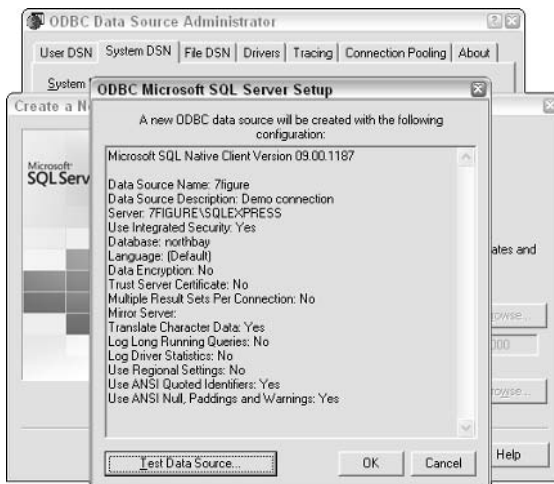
ODBC Data Source Administrator

User DSN | System DSN | File DSN | Drivers | Tracing | Connection Pooling | About

System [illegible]

Create a N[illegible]

Microsoft SQL Serv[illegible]

ODBC Microsoft SQL Server Setup

A new ODBC data source will be created with the following configuration:

Microsoft SQL Native Client Version 09.00.1187

Data Source Name: 7figure
Data Source Description: Demo connection
Server: 7FIGURE\SQLEXPRESS
Use Integrated Security: Yes
Database: northbay
Language: (Default)
Data Encryption: No
Trust Server Certificate: No
Multiple Result Sets Per Connection: No
Mirror Server:
Translate Character Data: Yes
Log Long Running Queries: No
Log Driver Statistics: No
Use Regional Settings: No
Use ANSI Quoted Identifiers: Yes
Use ANSI Null, Paddings and Warnings: Yes

Test Data Source...

OK

Cancel

ates and

rowse...

000

rowse...

Help